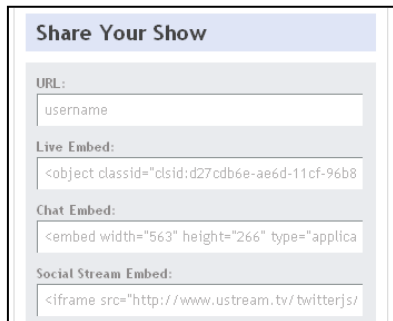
Share Your Show

URL:

username

Live Embed:

<object classid="clsid:d27cdb6e-ae6d-11cf-96b8

Chat Embed:

<embed width="563" height="266" type="applica

Social Stream Embed:

<iframe src="http://www.ustream.tv/twitterjs/